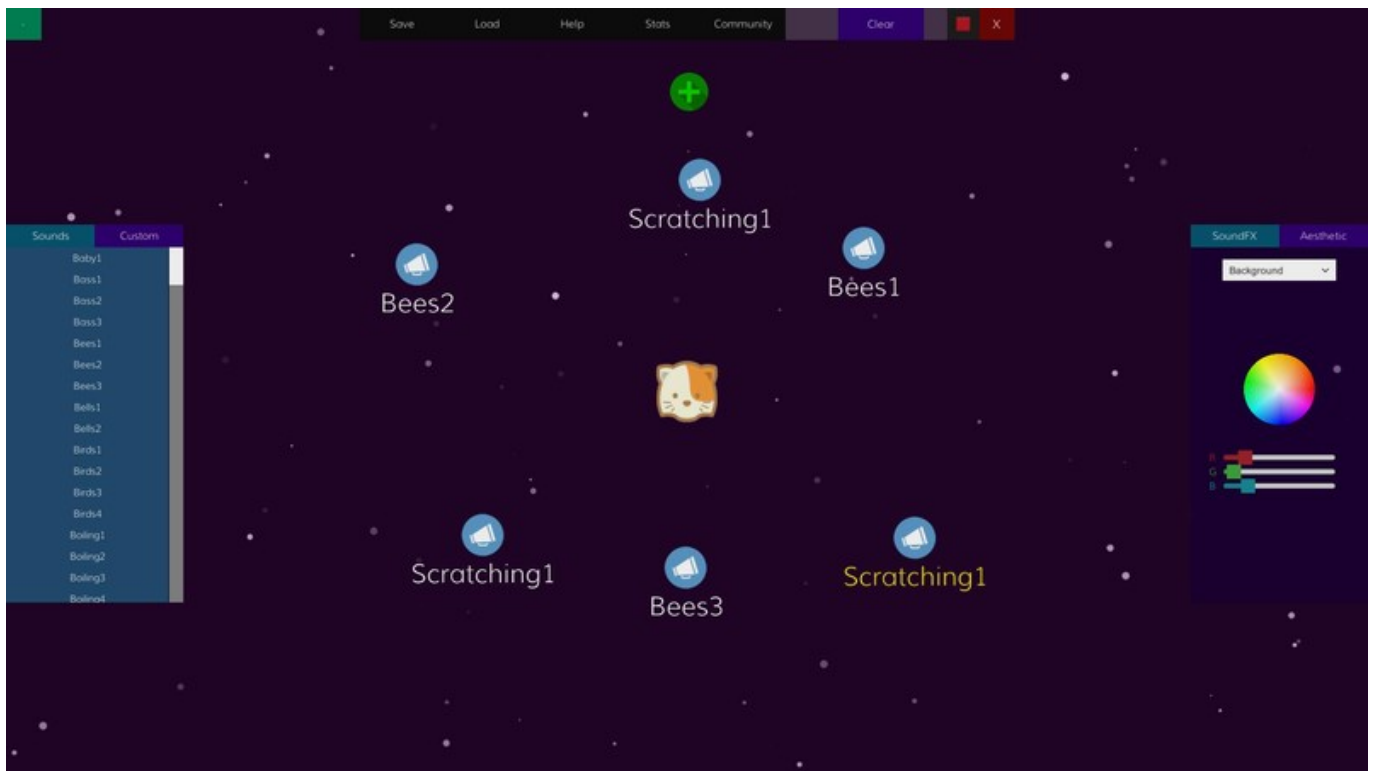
Save Load Help Stats Community Clear X

Scratching1

Bees2

Bees1

Scratching1

Bees3

Scratching1

Sounds Custom

Baby1
Boss1
Boss2
Boss3
Bees1
Bees2
Bees3
Bells1
Bells2
Birds1
Birds2
Birds3
Birds4
Boiling1
Boiling2
Boiling3
Boiling4

SoundFX Aesthetic

Background

R
G
B